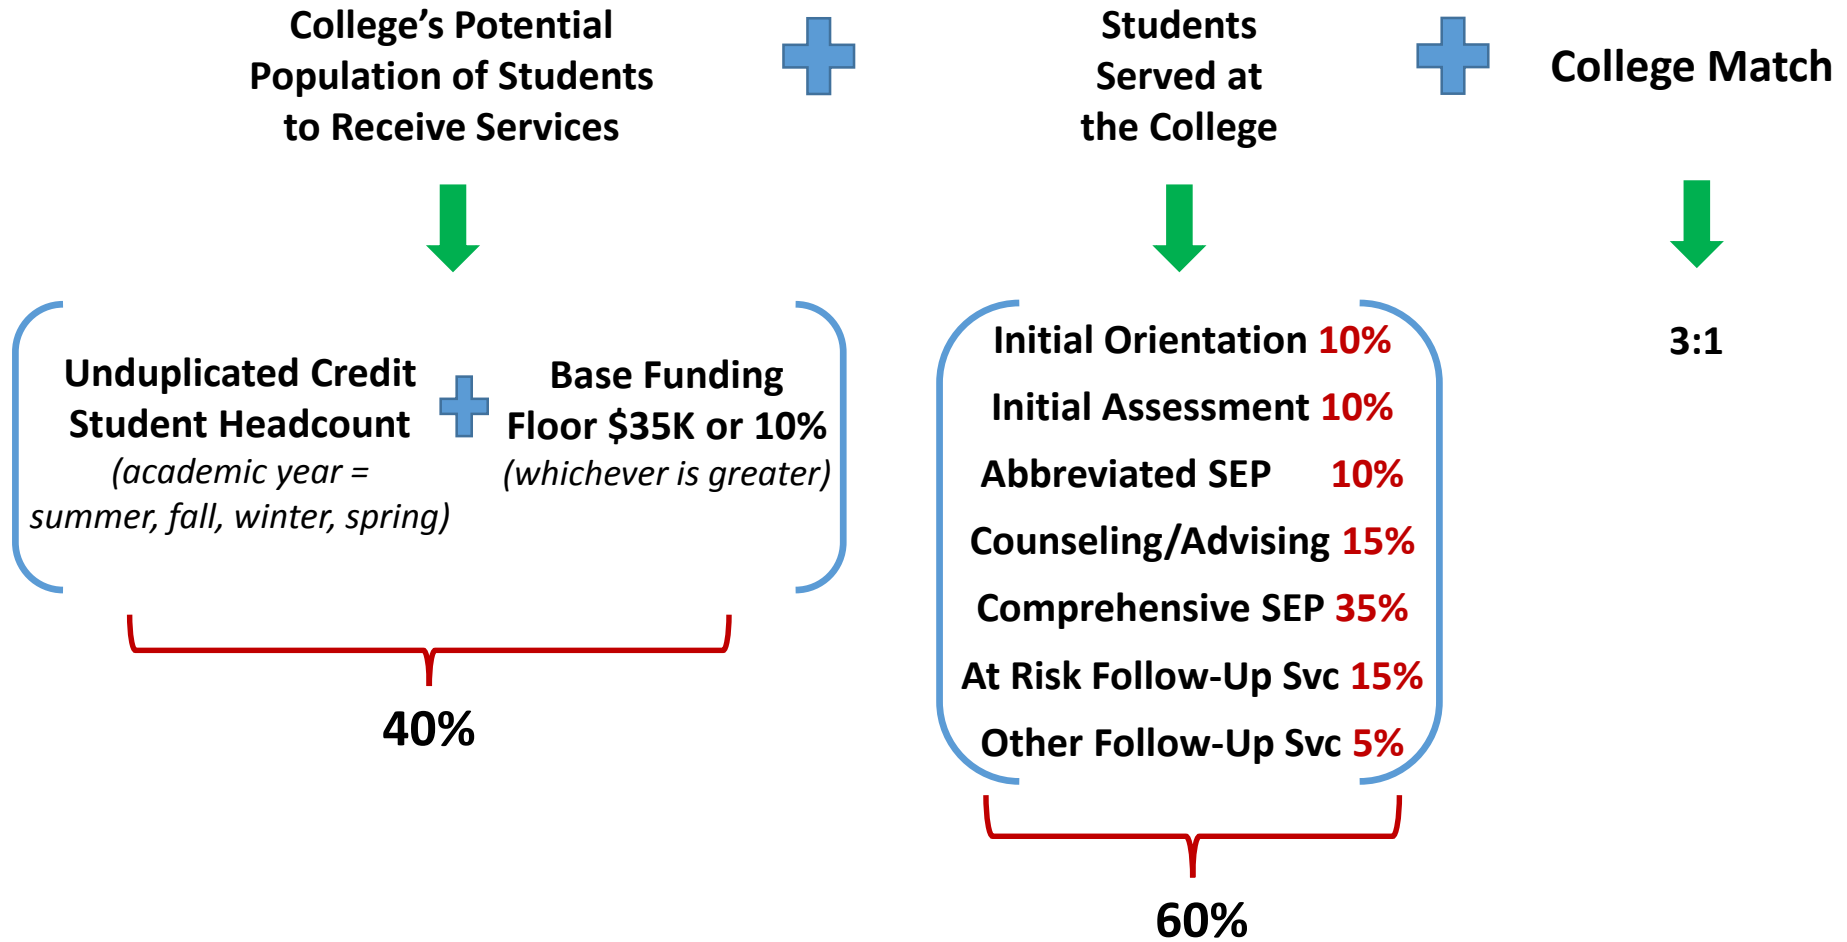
College's Potential Population of Students to Receive Services

Students Served at the College

College Match

Unduplicated Credit Student Headcount
(academic year = summer, fall, winter, spring)

Base Funding Floor \$35K or 10%
(whichever is greater)

40%

Initial Orientation 10%
Initial Assessment 10%
Abbreviated SEP 10%
Counseling/Advising 15%
Comprehensive SEP 35%
At Risk Follow-Up Svc 15%
Other Follow-Up Svc 5%

60%

3:1